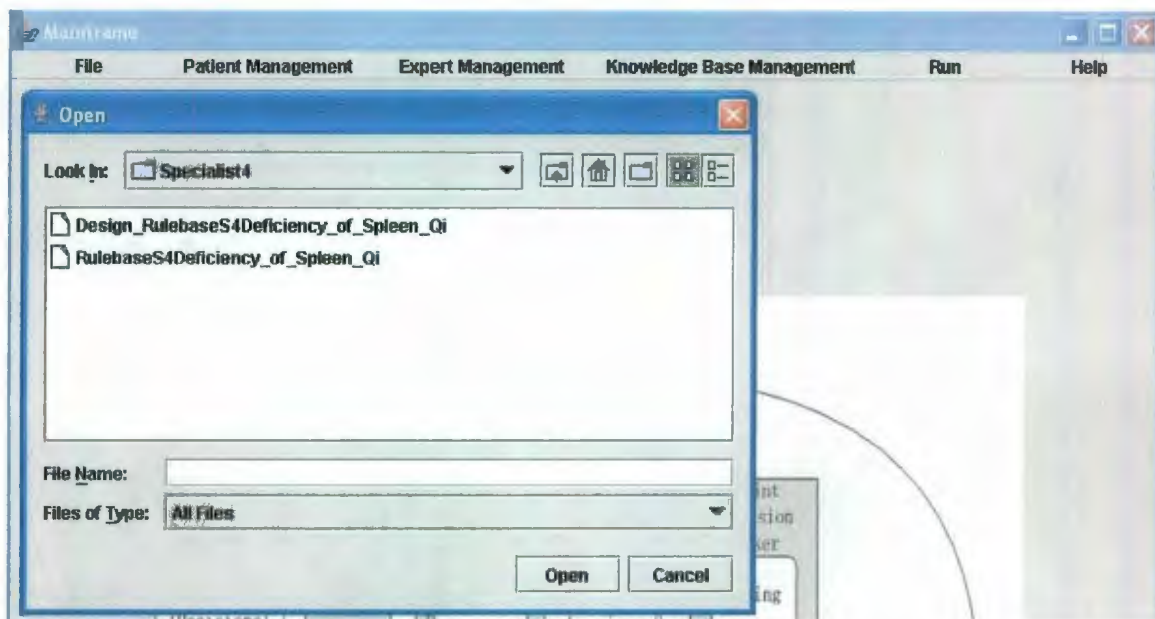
Mainframe

File | Patient Management | Expert Management | Knowledge Base Management | Run | Help

Open

Look In: Specialist4

Design_RulebaseS4Deficiency_of_Spleen_Qi
RulebaseS4Deficiency_of_Spleen_Qi

File Name:
Files of Type: All Files

Open Cancel

nt
sion
ser
ing